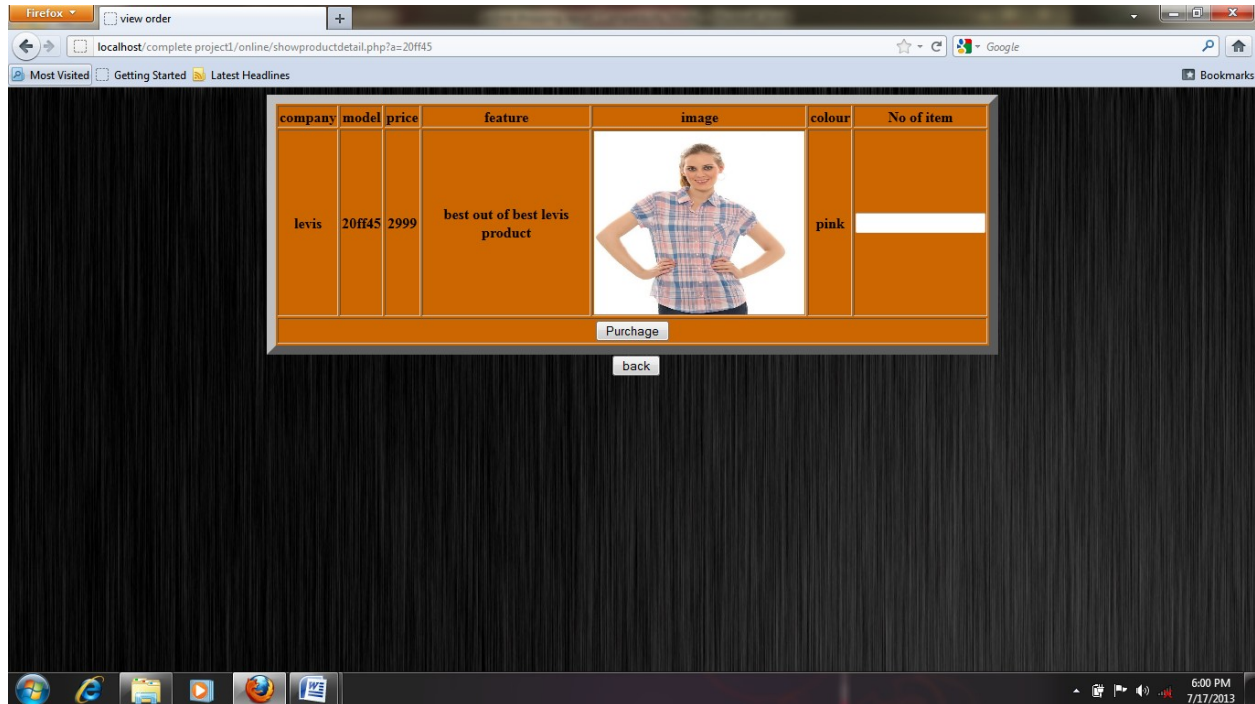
Firefox
view order
+
localhost/complete project1/online/showproductdetail.php?a=20ff45
Google
Most Visited
Getting Started
Latest Headlines
Bookmarks

| company | model | price | feature | image | colour | No of item |
|---|---|---|---|---|---|---|
| levis | 20ff45 | 2999 | best out of best levis product | | pink | |

Purchage

back

6:00 PM
7/17/2013